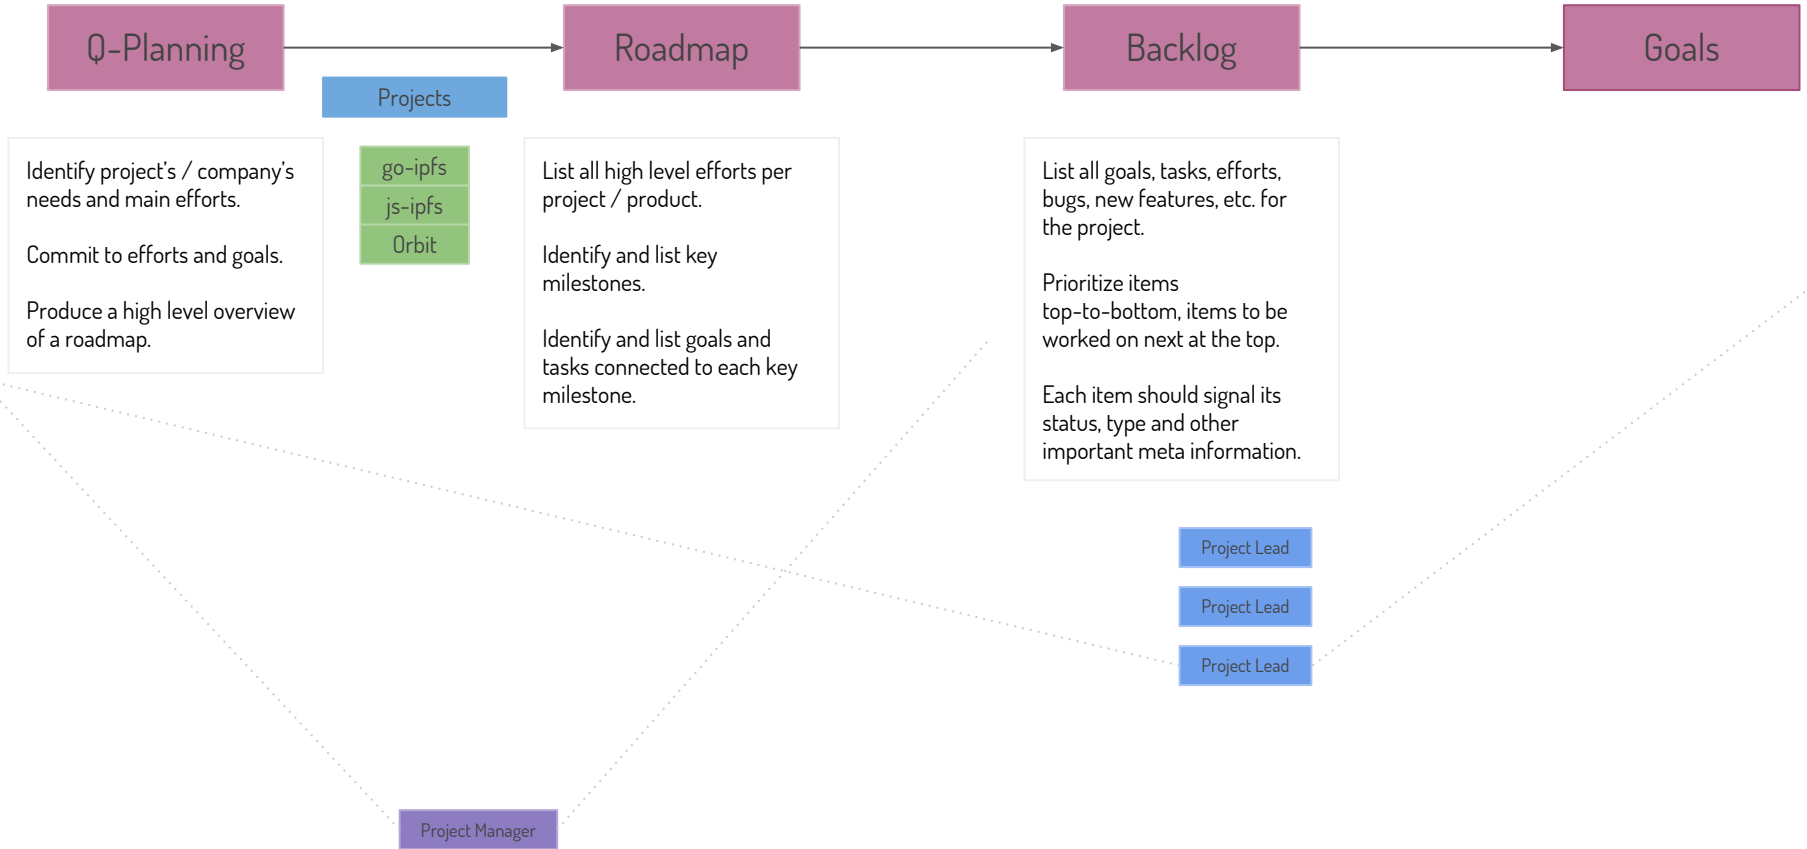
Q-Planning

Roadmap

Backlog

Goals

Projects

Identify project's / company's needs and main efforts.

Commit to efforts and goals.

Produce a high level overview of a roadmap.

go-ipfs
js-ipfs
Orbit

List all high level efforts per project / product.

Identify and list key milestones.

Identify and list goals and tasks connected to each key milestone.

List all goals, tasks, efforts, bugs, new features, etc. for the project.

Prioritize items top-to-bottom, items to be worked on next at the top.

Each item should signal its status, type and other important meta information.

Project Lead

Project Lead

Project Lead

Project Manager